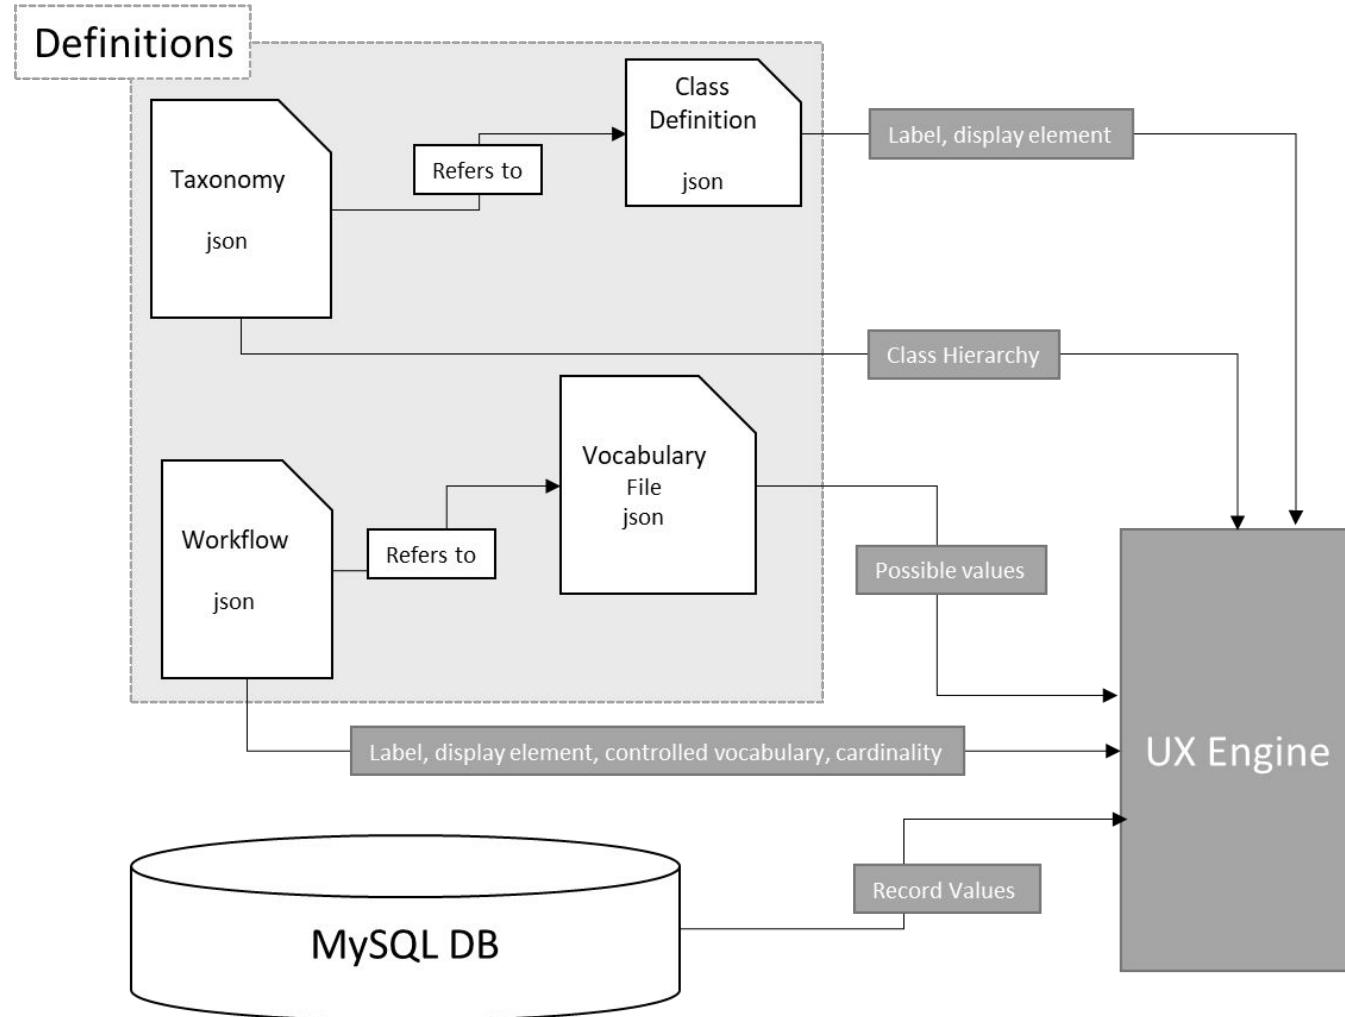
Definitions

Taxonomy

json

Refers to

Class Definition

json

Label, display element

Class Hierarchy

Vocabulary File json

Workflow

json

Refers to

Possible values

Label, display element, controlled vocabulary, cardinality

UX Engine

Record Values

MySQL DB